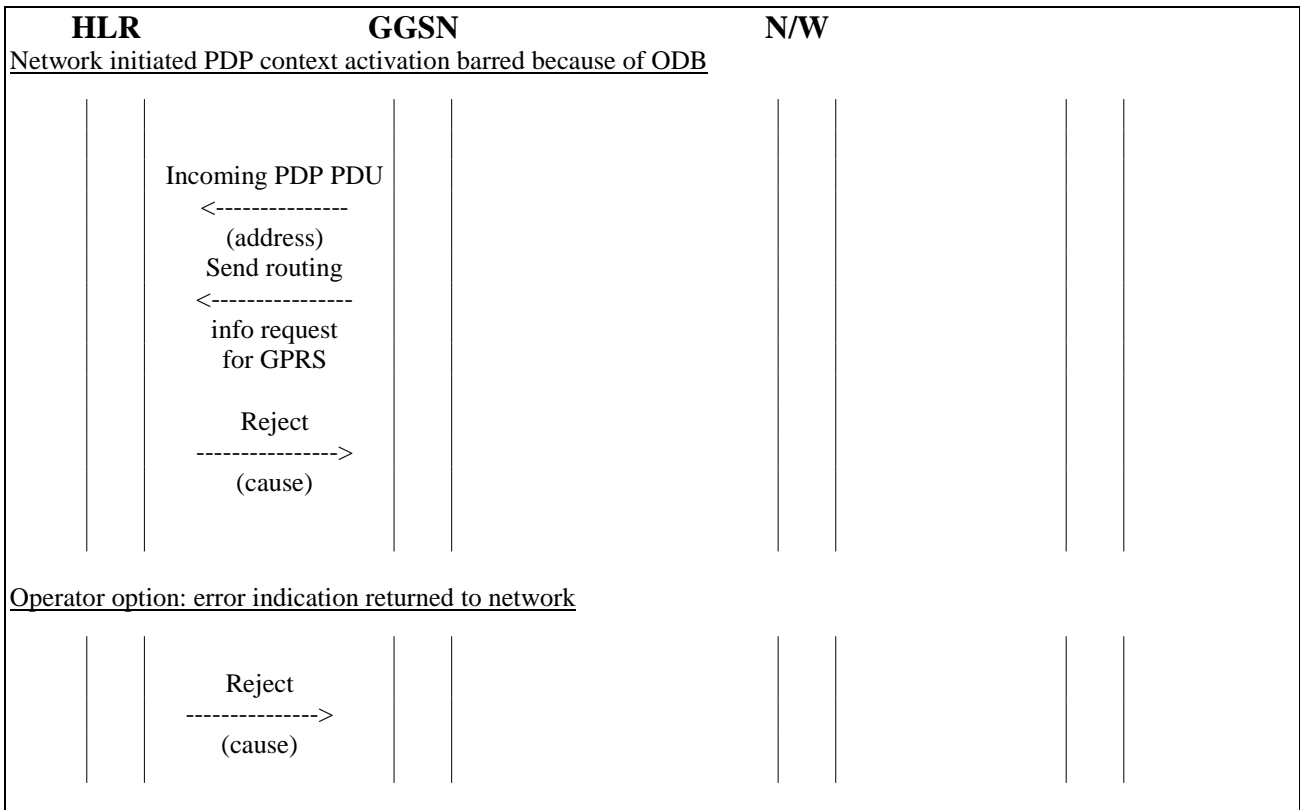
HLR GGSN N/W

Network initiated PDP context activation barred because of ODB

Incoming PDP PDU
<---------------
(address)
Send routing
<----------------
info request
for GPRS

Reject
---------------->
(cause)

Operator option: error indication returned to network

Reject
-------------->
(cause)